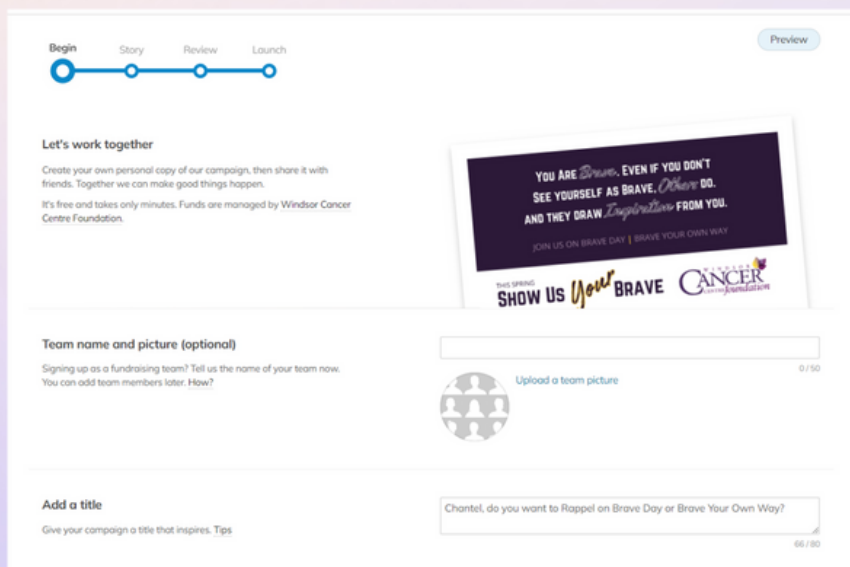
Begin Story Review Launch

Preview

Let's work together

Create your own personal copy of our campaign, then share it with friends. Together we can make good things happen.

It's free and takes only minutes. Funds are managed by Windsor Cancer Centre Foundation.

YOU ARE Brave, EVEN IF YOU DON'T SEE YOURSELF AS BRAVE, Others DO. AND THEY DRAW Inspiration FROM YOU.

JOIN US ON BRAVE DAY | BRAVE YOUR OWN WAY

THIS SPRING SHOW US Your BRAVE

WINDSOR CANCER CENTRE foundation

Team name and picture (optional)

Signing up as a fundraising team? Tell us the name of your team now. You can add team members later. How?

0 / 50

Upload a team picture

Add a title

Give your campaign a title that inspires. Tips

Chantel, do you want to Rappel on Brave Day or Brave Your Own Way?

66 / 80